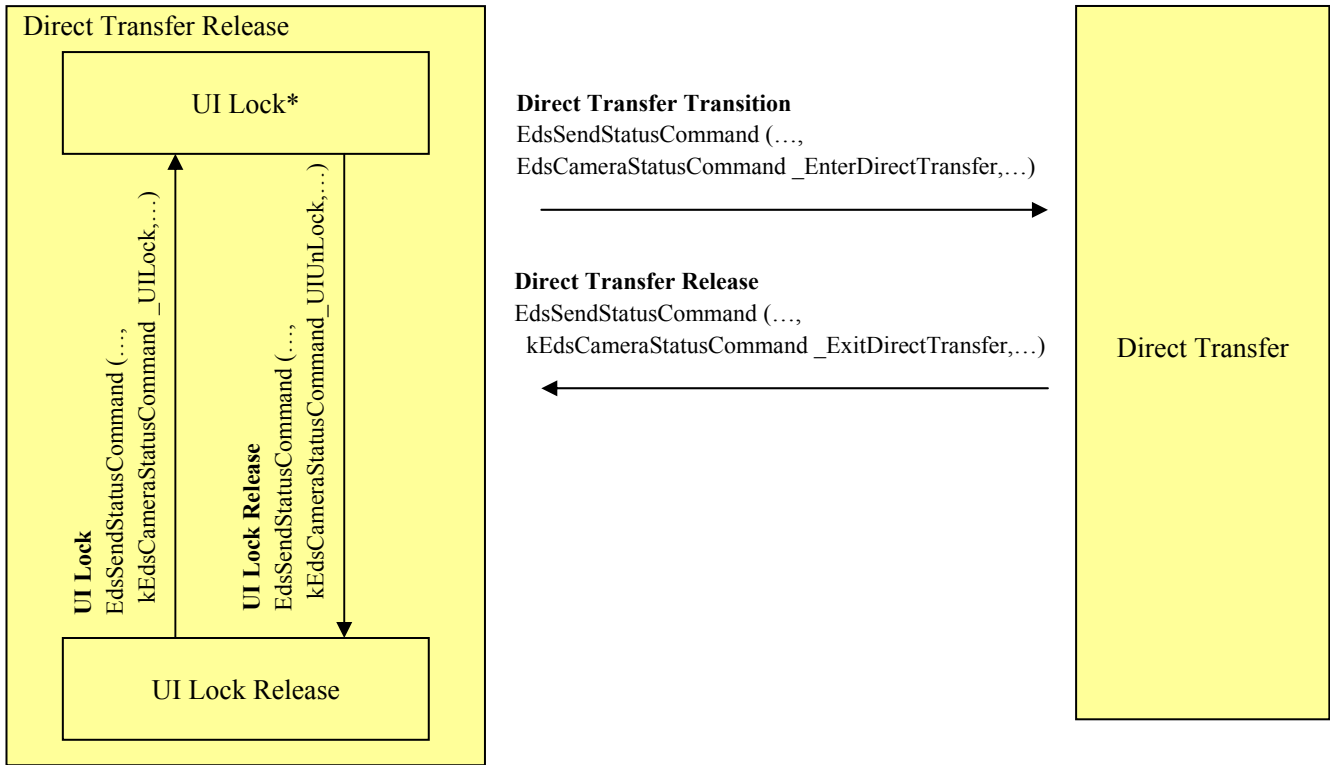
Direct Transfer Release

UI Lock*

UI Lock
EdsSendStatusCommand (…,
kEdsCameraStatusCommand _UILock,…)

UI Lock Release
EdsSendStatusCommand (…,
kEdsCameraStatusCommand _UIUnLock,…)

UI Lock Release

Direct Transfer Transition
EdsSendStatusCommand (…,
EdsCameraStatusCommand _EnterDirectTransfer,…)

Direct Transfer Release
EdsSendStatusCommand (…,
kEdsCameraStatusCommand _ExitDirectTransfer,…)

Direct Transfer